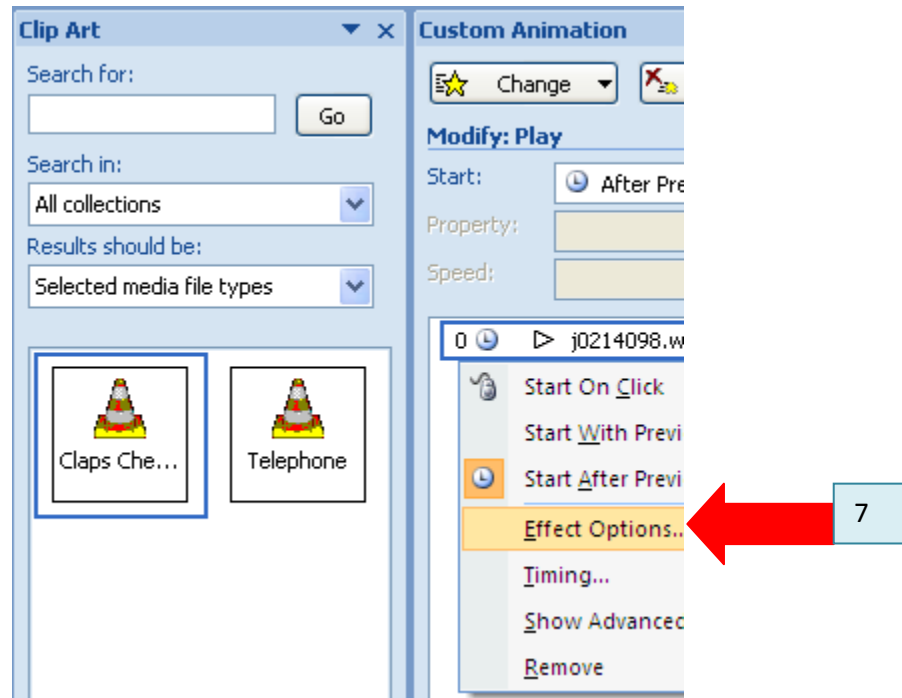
Clip Art

Search for:

Go

Search in:

All collections

Results should be:

Selected media file types

Claps Che...

Telephone

Custom Animation

Change

Modify: Play

Start:

After Pre

Property:

Speed:

0

j0214098.w

Start On Click

Start With Previ

Start After Previ

Effect Options...

Timing...

Show Advanced

Remove

7